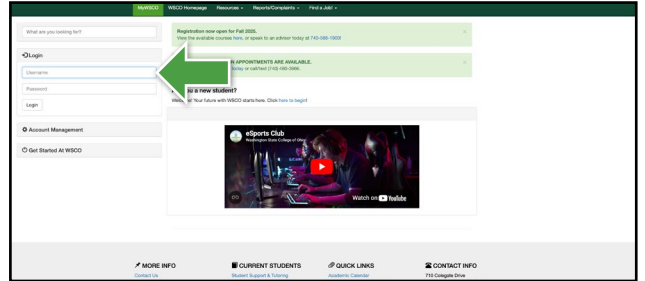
MyWSCO WSCO Homepage Resources ⌄ Reports/Complaints ⌄ Find a Job! ⌄

What are you looking for?

Login

Username

Password

Login

Account Management

Get Started At WSCO

Registration now open for Fall 2025.
View the available courses here, or speak to an advisor today at 740-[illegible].

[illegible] APPOINTMENTS ARE AVAILABLE.
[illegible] today or call/text (740) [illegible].

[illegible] a new student?
Welcome! Your future with WSCO starts here. Click here to begin!

eSports Club
Washington State College of Ohio

Watch on YouTube

MORE INFO
Contact Us

CURRENT STUDENTS
Student Support & Tutoring

QUICK LINKS
Academic Calendar

CONTACT INFO
710 Colegate Drive